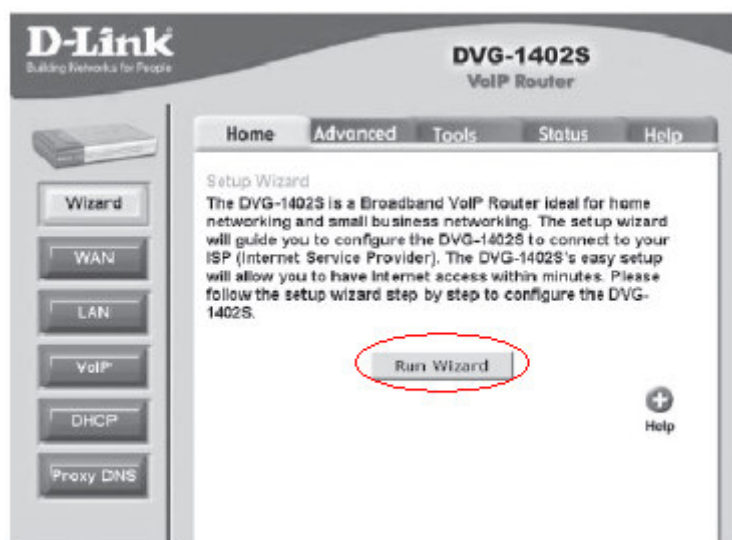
D-Link
Building Networks for People

DVG-1402S
VoIP Router

Home
Advanced
Tools
Status
Help

Wizard
WAN
LAN
VoIP
DHCP
Proxy DNS

Setup Wizard
The DVG-1402S is a Broadband VoIP Router ideal for home networking and small business networking. The setup wizard will guide you to configure the DVG-1402S to connect to your ISP (Internet Service Provider). The DVG-1402S's easy setup will allow you to have Internet access within minutes. Please follow the setup wizard step by step to configure the DVG-1402S.

Run Wizard

Help